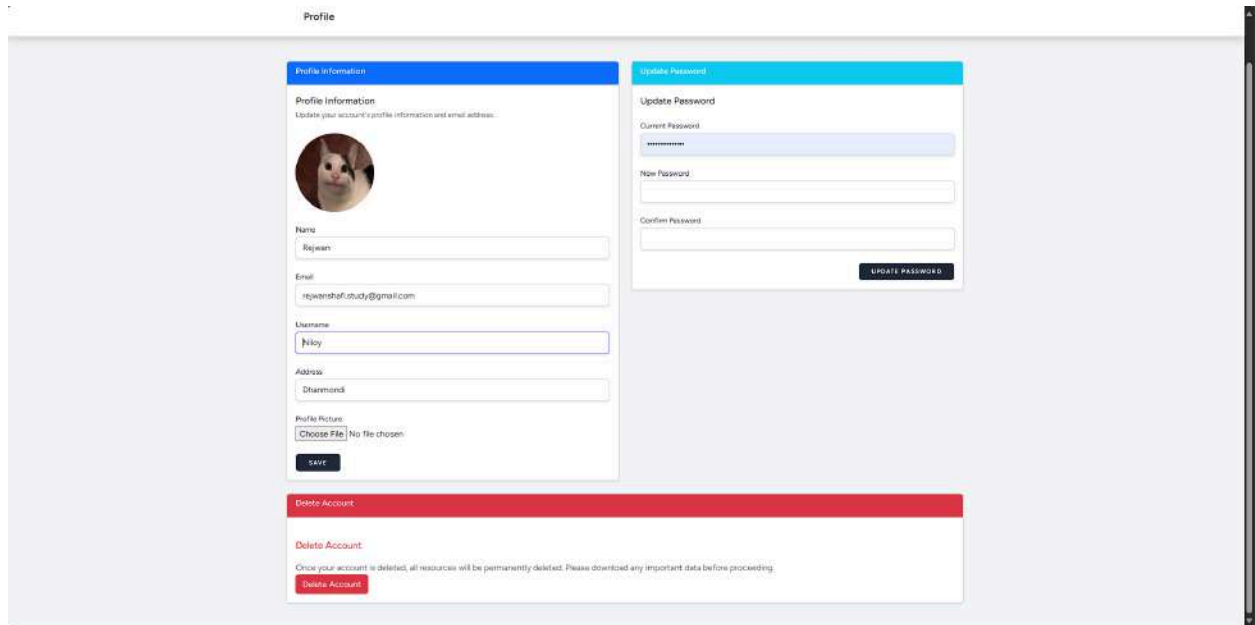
Profile

Profile Information

Profile Information

Update your account's profile information and email address.

Name

Rejwan

Email

rejwanshafi.study@gmail.com

Username

Niloy

Address

Dhanmondi

Profile Picture

Choose File No file chosen

SAVE

Update Password

Update Password

Current Password

••••••••••••

New Password

Confirm Password

UPDATE PASSWORD

Delete Account

Delete Account

Once your account is deleted, all resources will be permanently deleted. Please download any important data before proceeding.

Delete Account